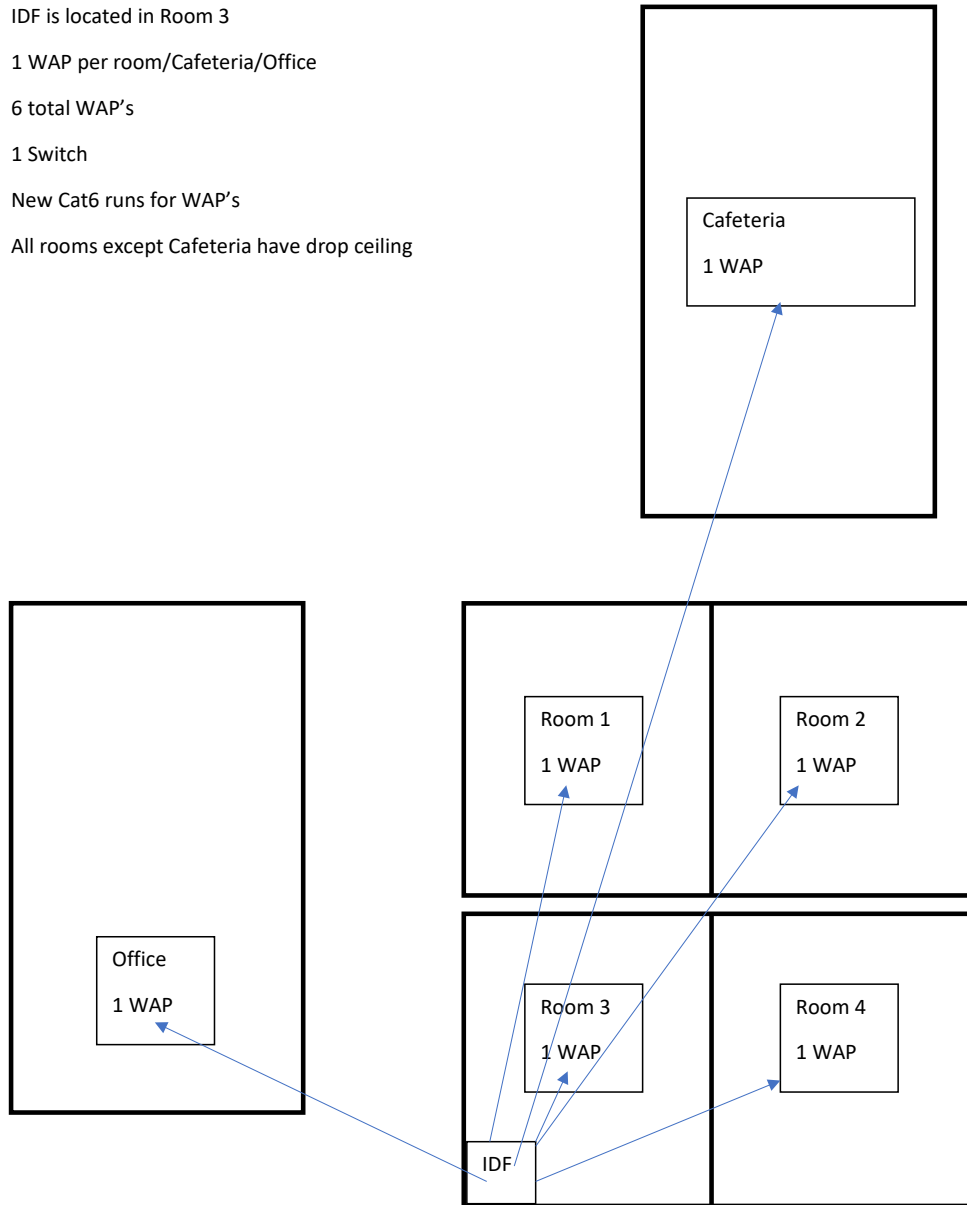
IDF is located in Room 3

1 WAP per room/Cafeteria/Office

6 total WAP’s

1 Switch

New Cat6 runs for WAP’s

All rooms except Cafeteria have drop ceiling

Cafeteria

1 WAP

Room 1

1 WAP

Room 2

1 WAP

Office

1 WAP

Room 3

1 WAP

Room 4

1 WAP

IDF